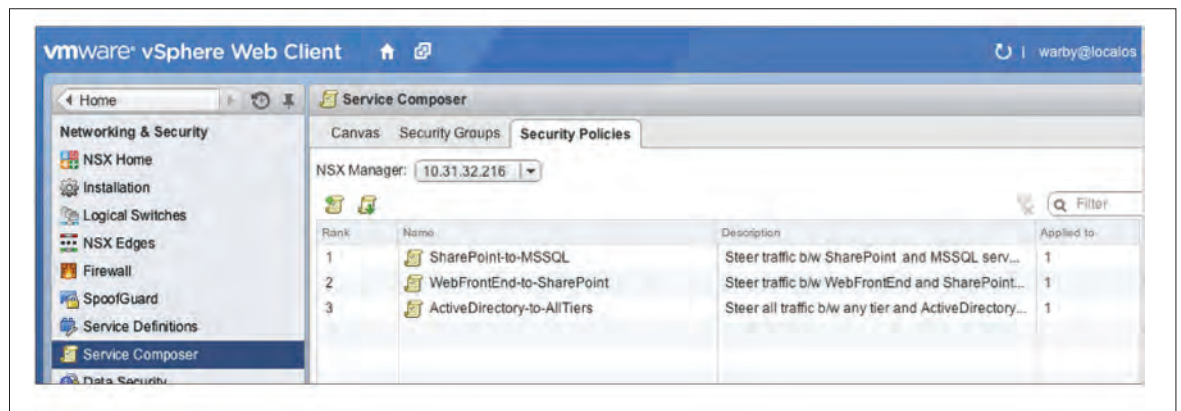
vmware vSphere Web Client

warby@localos

Home

Networking & Security

NSX Home

Installation

Logical Switches

NSX Edges

Firewall

SpoofGuard

Service Definitions

Service Composer

Data Security

Service Composer

Canvas Security Groups Security Policies

NSX Manager: 10.31.32.216

Filter

| Rank | Name | Description | Applied to |
|---|---|---|---|
| 1 | SharePoint-to-MSSQL | Steer traffic b/w SharePoint and MSSQL serv... | 1 |
| 2 | WebFrontEnd-to-SharePoint | Steer traffic b/w WebFrontEnd and SharePoint... | 1 |
| 3 | ActiveDirectory-to-AllTiers | Steer all traffic b/w any tier and ActiveDirectory... | 1 |